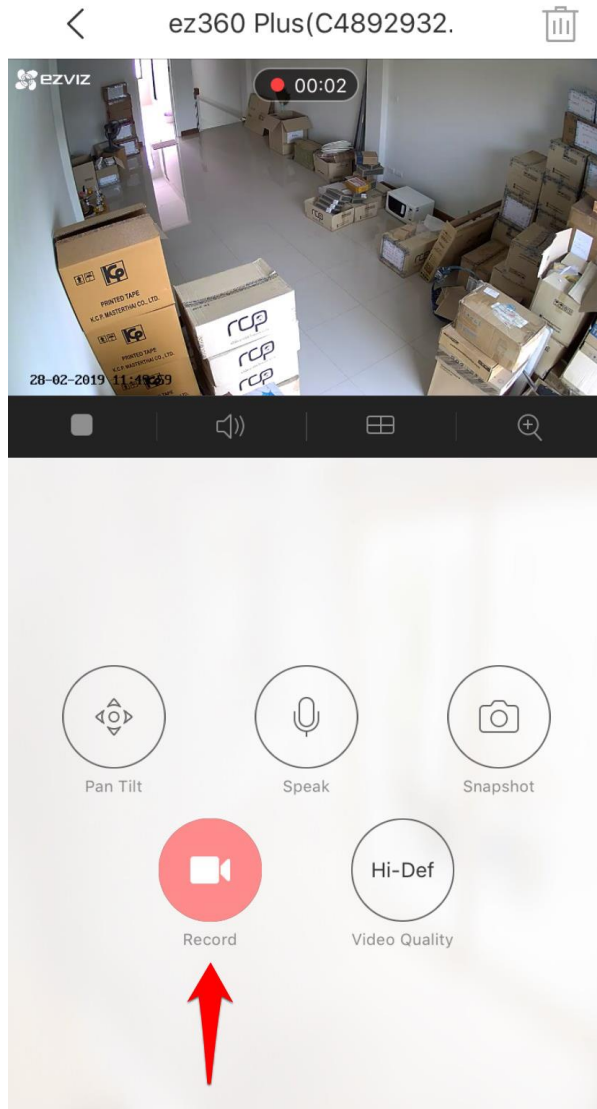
ez360 Plus(C4892932.

ezviz

00:02

PRINTED TAPE
K.C.P. MASTERTHAI CO., LTD.

rcp
rcp
rcp

PRINTED TAPE
K.C.P. MASTERTHAI CO., LTD.

28-02-2019 11:4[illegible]59

Pan Tilt

Speak

Snapshot

Record

Hi-Def

Video Quality